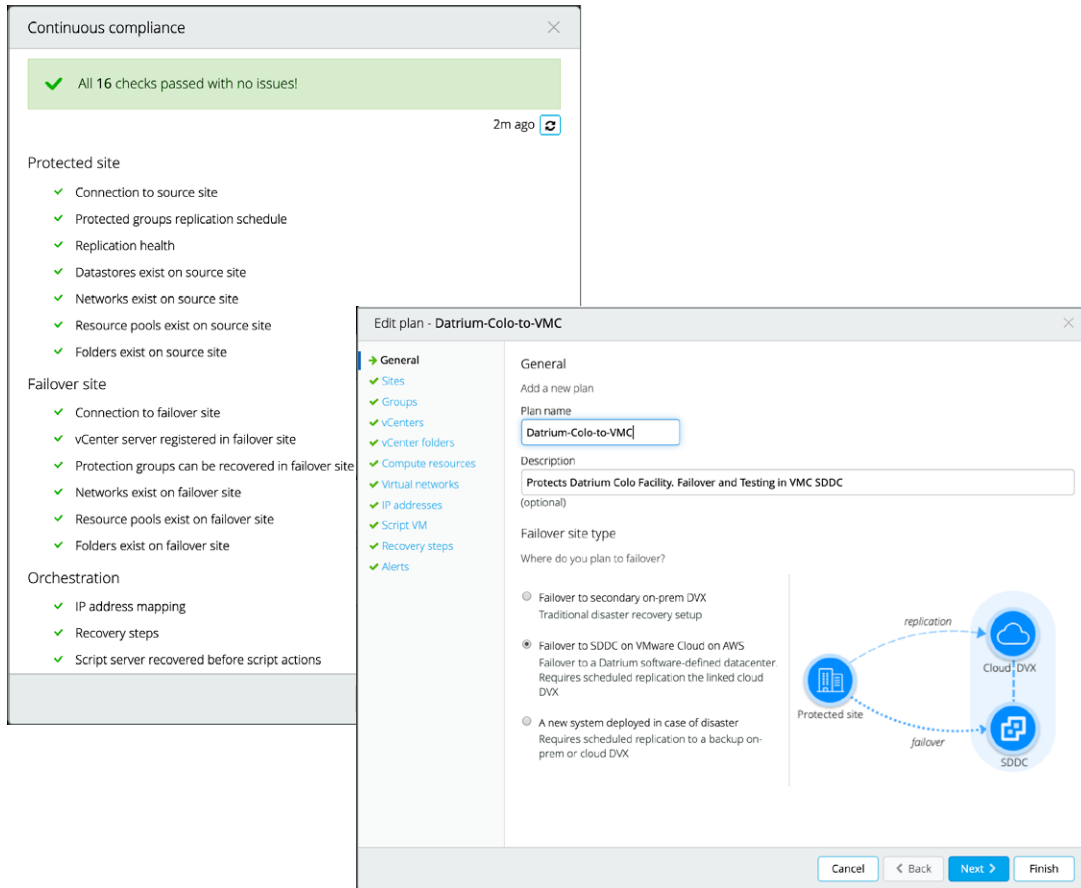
Continuous compliance

All 16 checks passed with no issues!

2m ago

Protected site

Connection to source site

Protected groups replication schedule

Replication health

Datastores exist on source site

Networks exist on source site

Resource pools exist on source site

Folders exist on source site

Failover site

Connection to failover site

vCenter server registered in failover site

Protection groups can be recovered in failover site

Networks exist on failover site

Resource pools exist on failover site

Folders exist on failover site

Orchestration

IP address mapping

Recovery steps

Script server recovered before script actions

Edit plan - Datrium-Colo-to-VMC

General
Sites
Groups
vCenters
vCenter folders
Compute resources
Virtual networks
IP addresses
Script VM
Recovery steps
Alerts

General

Add a new plan

Plan name

Datrium-Colo-to-VMC

Description

Protects Datrium Colo Facility. Failover and Testing in VMC SDDC

(optional)

Failover site type

Where do you plan to failover?

Failover to secondary on-prem DVX
Traditional disaster recovery setup

Failover to SDDC on VMware Cloud on AWS
Failover to a Datrium software-defined datacenter. Requires scheduled replication the linked cloud DVX

A new system deployed in case of disaster
Requires scheduled replication to a backup on-prem or cloud DVX

replication

Cloud DVX

Protected site

failover

SDDC

Cancel
Back
Next
Finish